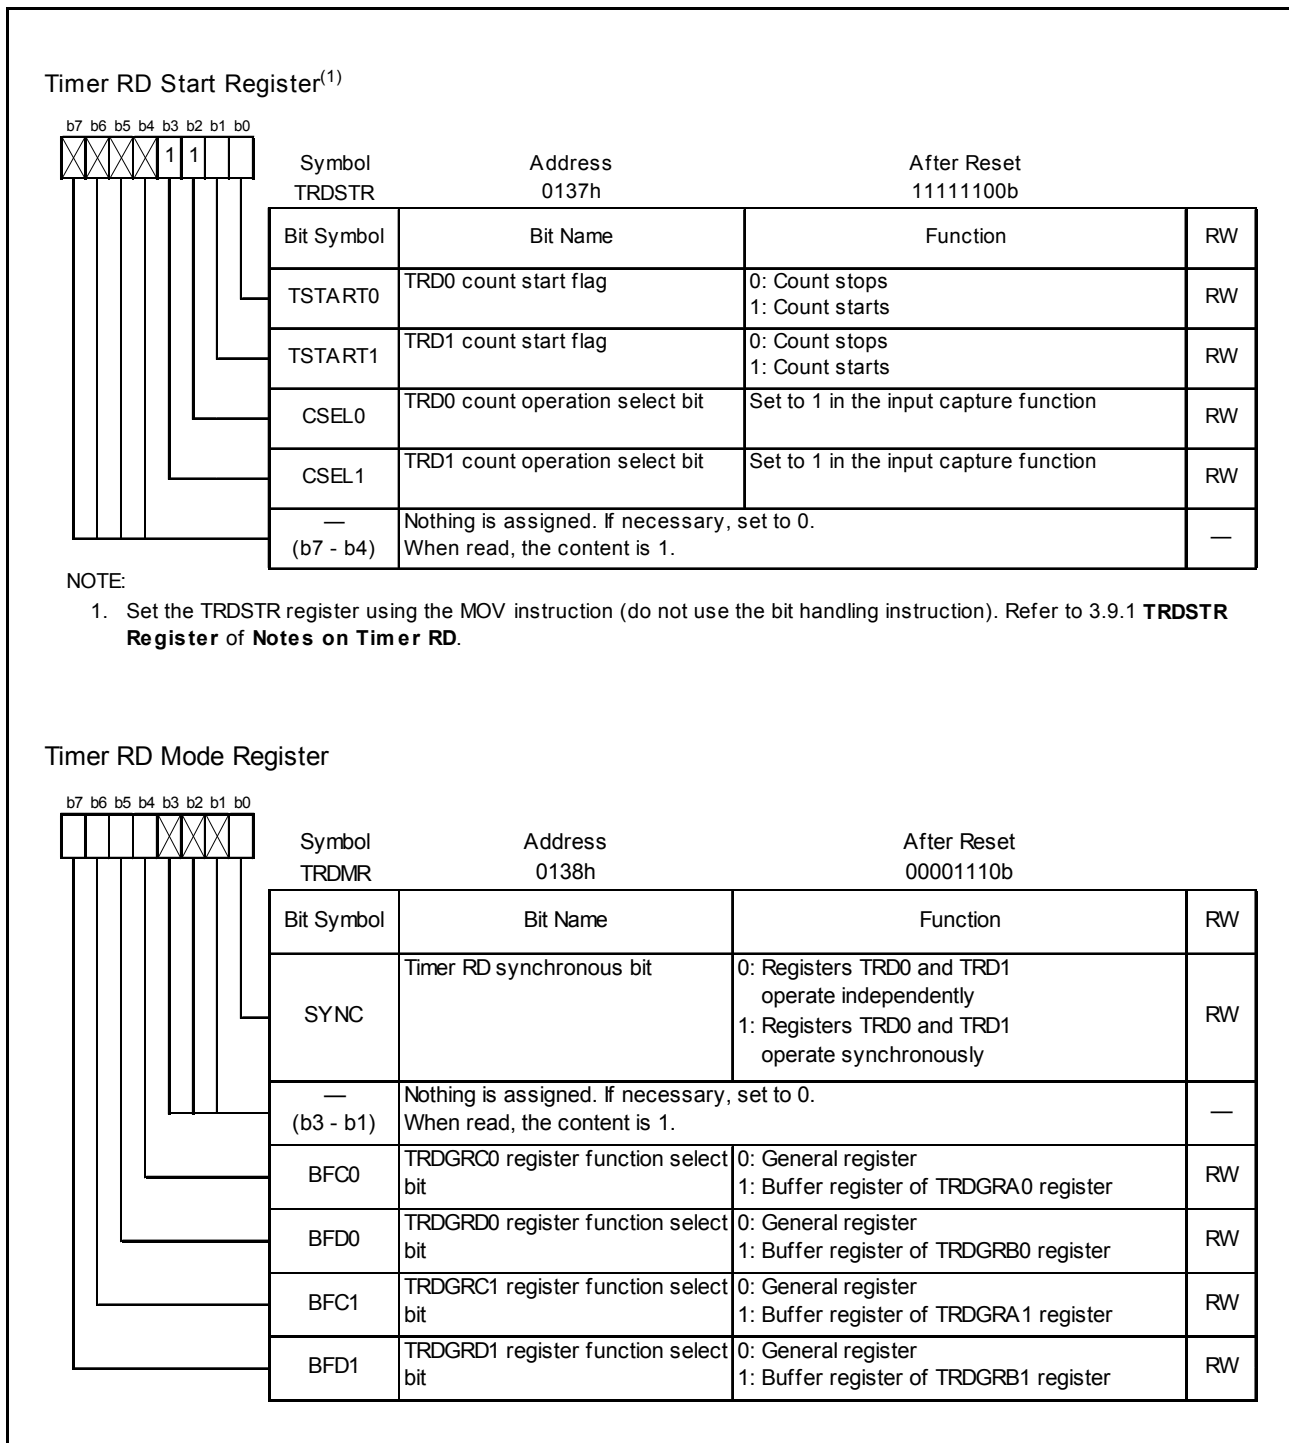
Timer RD Start Register$^{(1)}$

b7 b6 b5 b4 b3 b2 b1 b0

1 1

Symbol TRDSTR    Address 0137h    After Reset 11111100b

| Bit Symbol | Bit Name | Function | RW |
|---|---|---|---|
| TSTART0 | TRD0 count start flag | 0: Count stops<br>1: Count starts | RW |
| TSTART1 | TRD1 count start flag | 0: Count stops<br>1: Count starts | RW |
| CSEL0 | TRD0 count operation select bit | Set to 1 in the input capture function | RW |
| CSEL1 | TRD1 count operation select bit | Set to 1 in the input capture function | RW |
| — (b7 - b4) | Nothing is assigned. If necessary, set to 0. When read, the content is 1. | | — |

NOTE:
1. Set the TRDSTR register using the MOV instruction (do not use the bit handling instruction). Refer to 3.9.1 **TRDSTR Register** of **Notes on Timer RD**.

Timer RD Mode Register

b7 b6 b5 b4 b3 b2 b1 b0

Symbol TRDMR    Address 0138h    After Reset 00001110b

| Bit Symbol | Bit Name | Function | RW |
|---|---|---|---|
| SYNC | Timer RD synchronous bit | 0: Registers TRD0 and TRD1 operate independently<br>1: Registers TRD0 and TRD1 operate synchronously | RW |
| — (b3 - b1) | Nothing is assigned. If necessary, set to 0. When read, the content is 1. | | — |
| BFC0 | TRDGRC0 register function select bit | 0: General register<br>1: Buffer register of TRDGRA0 register | RW |
| BFD0 | TRDGRD0 register function select bit | 0: General register<br>1: Buffer register of TRDGRB0 register | RW |
| BFC1 | TRDGRC1 register function select bit | 0: General register<br>1: Buffer register of TRDGRA1 register | RW |
| BFD1 | TRDGRD1 register function select bit | 0: General register<br>1: Buffer register of TRDGRB1 register | RW |